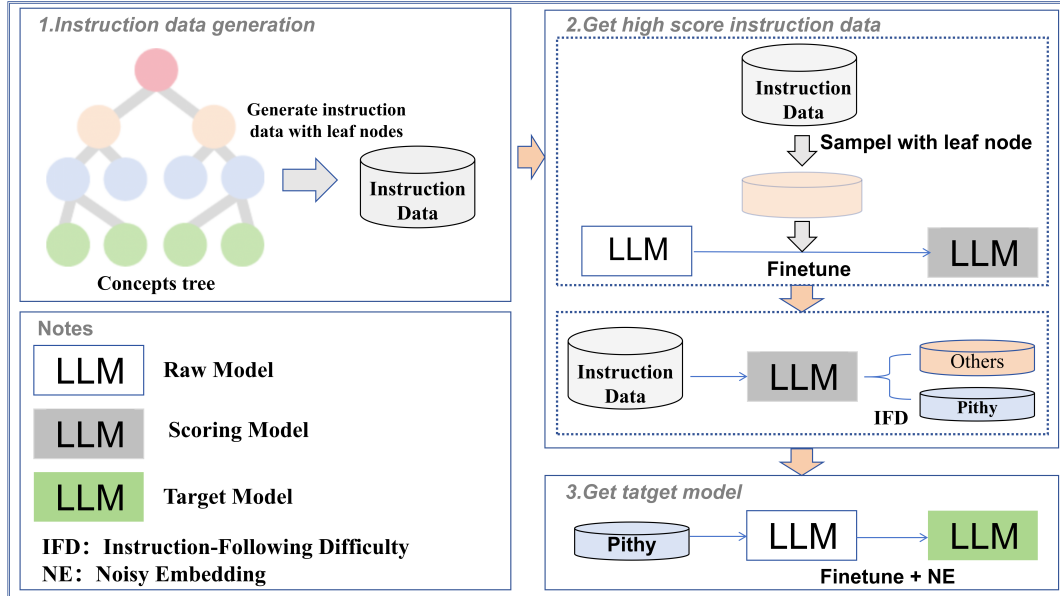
1.Instruction data generation

Generate instruction data with leaf nodes

Instruction Data

Concepts tree

2.Get high score instruction data

Instruction Data

Sampel with leaf node

LLM

Finetune

LLM

Instruction Data

LLM

Others

IFD

Pithy

Notes

LLM Raw Model

LLM Scoring Model

LLM Target Model

IFD: Instruction-Following Difficulty

NE: Noisy Embedding

3.Get tatget model

Pithy

LLM

LLM

Finetune + NE